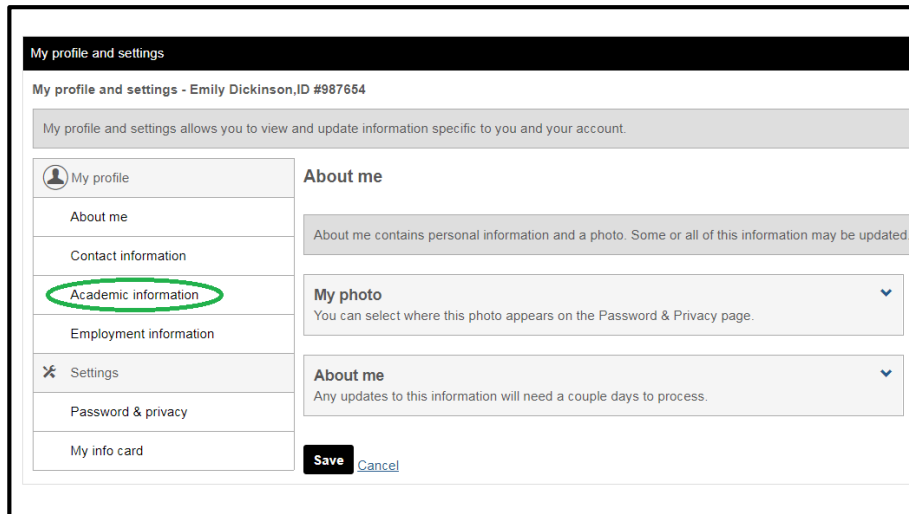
My profile and settings

My profile and settings - Emily Dickinson,ID #987654

My profile and settings allows you to view and update information specific to you and your account.

My profile

About me

Contact information

Academic information

Employment information

Settings

Password & privacy

My info card

About me

About me contains personal information and a photo. Some or all of this information may be updated

My photo

You can select where this photo appears on the Password & Privacy page.

About me

Any updates to this information will need a couple days to process.

Save

Cancel